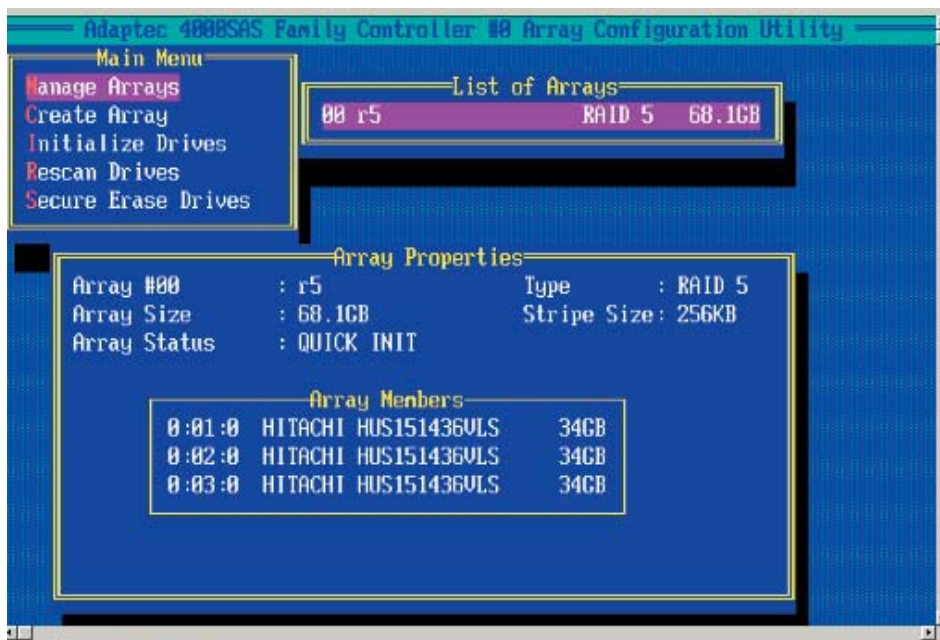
Adaptec 4800SAS Family Controller #0 Array Configuration Utility

Main Menu
Manage Arrays
Create Array
Initialize Drives
Rescan Drives
Secure Erase Drives

List of Arrays
00 r5 RAID 5 68.1GB

Array Properties
Array #00 : r5
Type : RAID 5
Array Size : 68.1GB
Stripe Size : 256KB
Array Status : QUICK INIT

Array Members
0:01:0 HITACHI HUS151436VLS 34GB
0:02:0 HITACHI HUS151436VLS 34GB
0:03:0 HITACHI HUS151436VLS 34GB